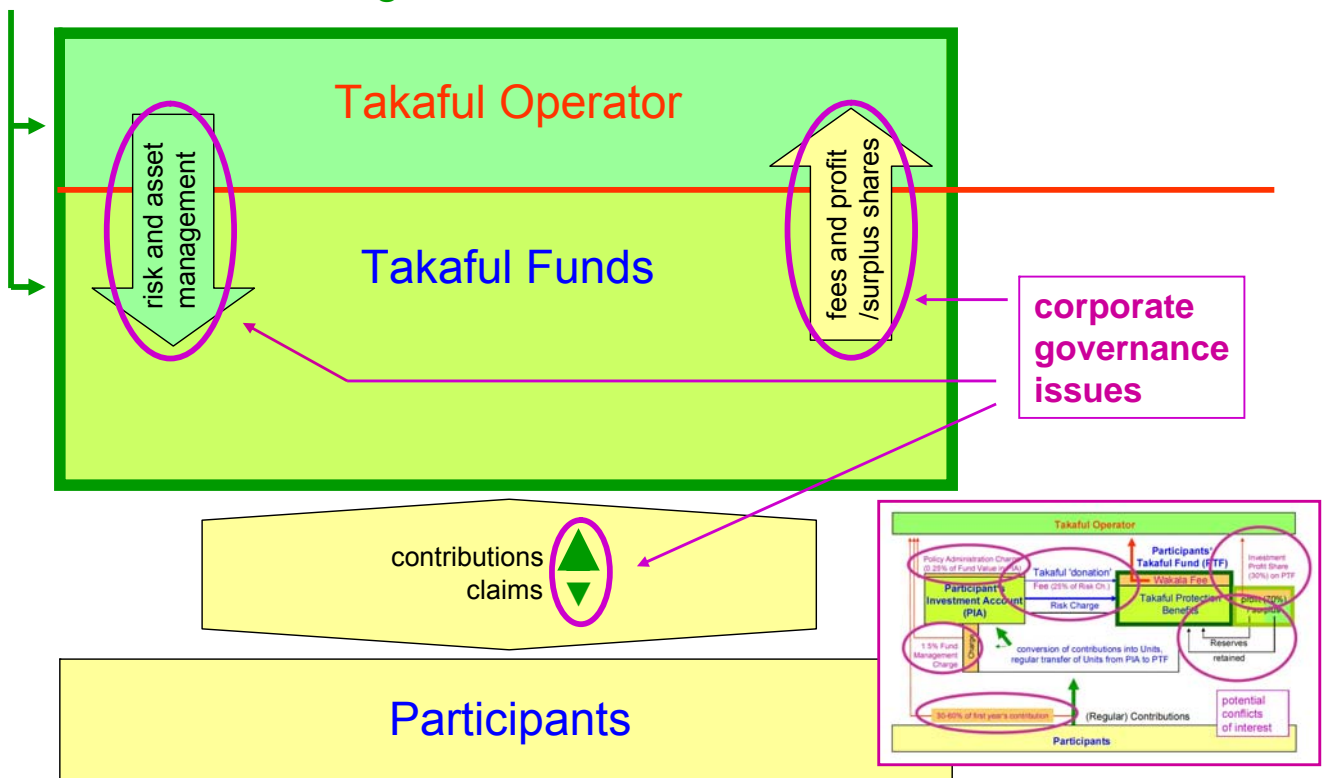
Takaful Operator

risk and asset management

fees and profit /surplus shares

Takaful Funds

corporate governance issues

contributions

claims

Participants

Takaful Operator

Policy Administration Charge (0.25% of Fund Value in PIA)

Participants' Takaful Fund (PTF)

Investment Profit Share (30%) on PTF

Takaful 'donation' Fee (25% of Risk Ch.)

Wakala Fee

Participant's Investment Account (PIA)

Risk Charge

Takaful Protection Benefits

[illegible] (70%) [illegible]

Reserves retained

1.5% Fund Management Charge

Charge

conversion of contributions into Units, regular transfer of Units from PIA to PTF

30-60% of first year's contribution

(Regular) Contributions

potential conflicts of interest

Participants